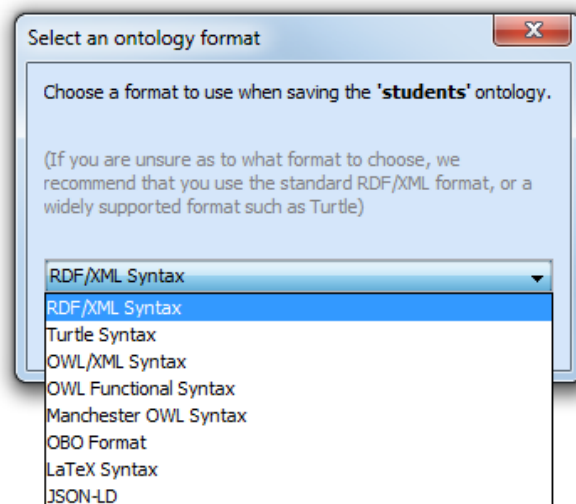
Select an ontology format

Choose a format to use when saving the 'students' ontology.

(If you are unsure as to what format to choose, we recommend that you use the standard RDF/XML format, or a widely supported format such as Turtle)

RDF/XML Syntax

RDF/XML Syntax
Turtle Syntax
OWL/XML Syntax
OWL Functional Syntax
Manchester OWL Syntax
OBO Format
LaTeX Syntax
JSON-LD